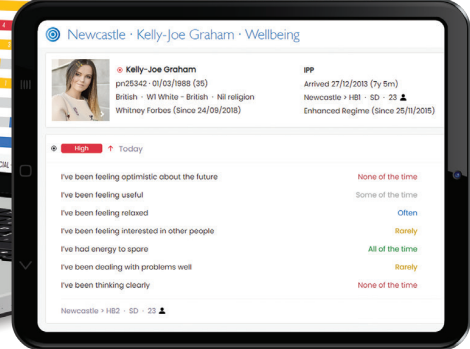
Newcastle · Kelly-Joe Graham · Wellbeing

Kelly-Joe Graham
pn25342 · 01/03/1988 (35)
British · W1 White - British · Nil religion
Whitney Forbes (Since 24/09/2018)

IPP
Arrived 27/12/2013 (7y 5m)
Newcastle > HB1 · SD · 23
Enhanced Regime (Since 25/11/2015)

High ↑ Today

| | |
|---|---|
| I've been feeling optimistic about the future | None of the time |
| I've been feeling useful | Some of the time |
| I've been feeling relaxed | Often |
| I've been feeling interested in other people | Rarely |
| I've had energy to spare | All of the time |
| I've been dealing with problems well | Rarely |
| I've been thinking clearly | None of the time |

Newcastle > HB2 · SD · 23